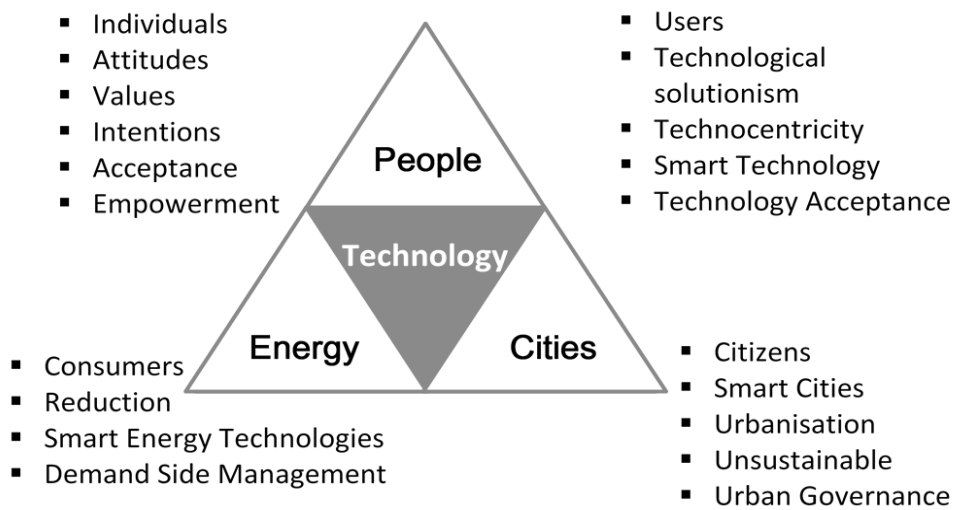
▪ Individuals
▪ Attitudes
▪ Values
▪ Intentions
▪ Acceptance
▪ Empowerment

▪ Users
▪ Technological solutionism
▪ Technocentricity
▪ Smart Technology
▪ Technology Acceptance

People

Technology

Energy

Cities

▪ Consumers
▪ Reduction
▪ Smart Energy Technologies
▪ Demand Side Management

▪ Citizens
▪ Smart Cities
▪ Urbanisation
▪ Unsustainable
▪ Urban Governance